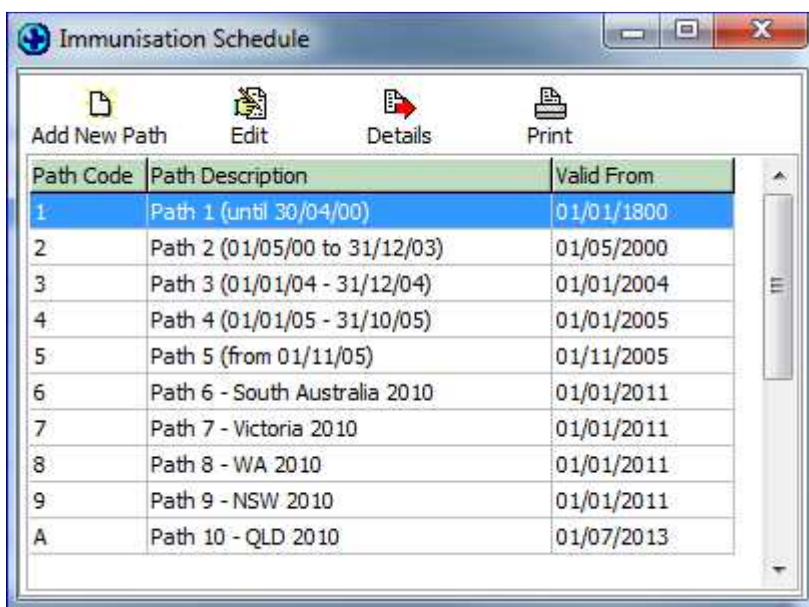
Immunisation Schedule

Add New Path
Edit
Details
Print

| Path Code | Path Description | Valid From |
|---|---|---|
| 1 | Path 1 (until 30/04/00) | 01/01/1800 |
| 2 | Path 2 (01/05/00 to 31/12/03) | 01/05/2000 |
| 3 | Path 3 (01/01/04 - 31/12/04) | 01/01/2004 |
| 4 | Path 4 (01/01/05 - 31/10/05) | 01/01/2005 |
| 5 | Path 5 (from 01/11/05) | 01/11/2005 |
| 6 | Path 6 - South Australia 2010 | 01/01/2011 |
| 7 | Path 7 - Victoria 2010 | 01/01/2011 |
| 8 | Path 8 - WA 2010 | 01/01/2011 |
| 9 | Path 9 - NSW 2010 | 01/01/2011 |
| A | Path 10 - QLD 2010 | 01/07/2013 |